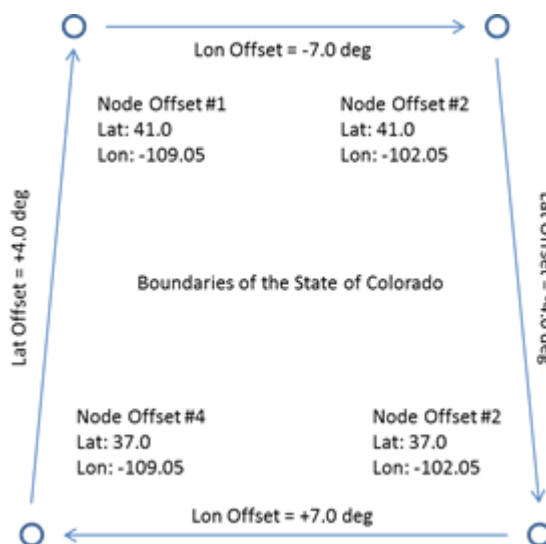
Lon Offset = -7.0 deg

Node Offset #1
Lat: 41.0
Lon: -109.05

Node Offset #2
Lat: 41.0
Lon: -102.05

Lat Offset = +4.0 deg

Boundaries of the State of Colorado

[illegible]

Node Offset #4
Lat: 37.0
Lon: -109.05

Node Offset #2
Lat: 37.0
Lon: -102.05

Lon Offset = +7.0 deg